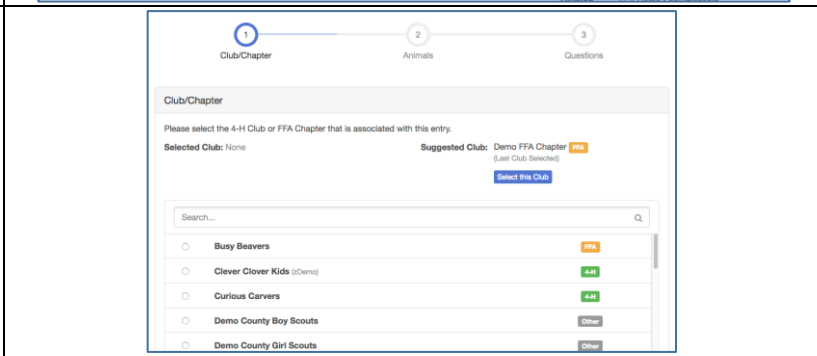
1
Club/Chapter

2
Animals

3
Questions

Club/Chapter

Please select the 4-H Club or FFA Chapter that is associated with this entry.

Selected Club: None

Suggested Club: Demo FFA Chapter FFA
(Last Club Selected)

Select this Club

Search...

Busy Beavers FFA

Clever Clover Kids (zDemo) 4-H

Curious Carvers 4-H

Demo County Boy Scouts Other

Demo County Girl Scouts Other